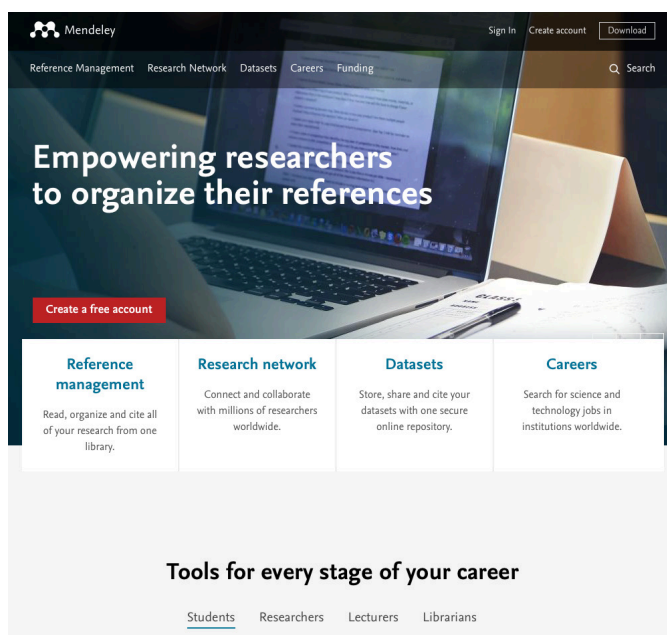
Mendeley

Sign In Create account Download

Reference Management Research Network Datasets Careers Funding

Search

Empowering researchers to organize their references

Create a free account

Reference management

Read, organize and cite all of your research from one library.

Research network

Connect and collaborate with millions of researchers worldwide.

Datasets

Store, share and cite your datasets with one secure online repository.

Careers

Search for science and technology jobs in institutions worldwide.

Tools for every stage of your career

Students Researchers Lecturers Librarians